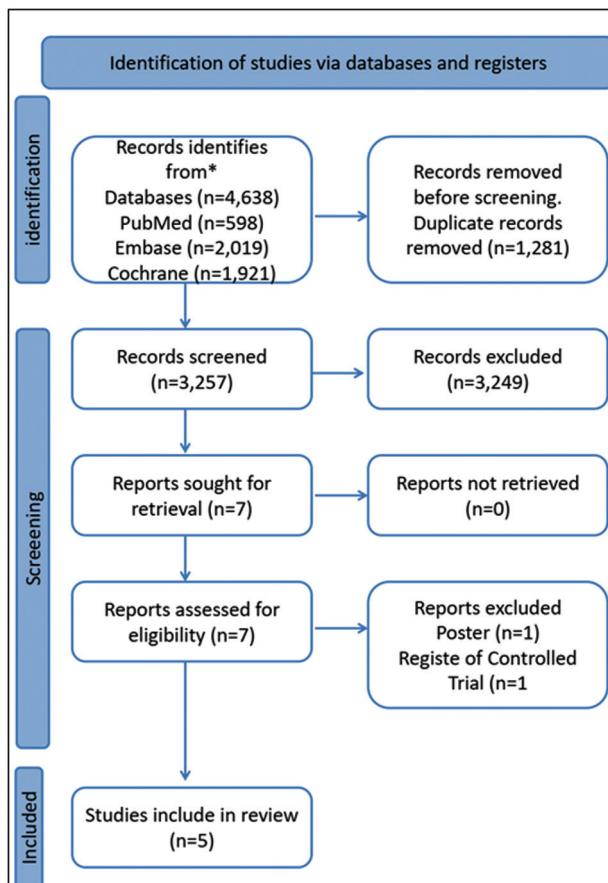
Identification of studies via databases and registers

identification

Records identifies from*
Databases (n=4,638)
PubMed (n=598)
Embase (n=2,019)
Cochrane (n=1,921)

Records removed before screening.
Duplicate records removed (n=1,281)

Screening

Records screened (n=3,257)

Records excluded (n=3,249)

Reports sought for retrieval (n=7)

Reports not retrieved (n=0)

Reports assessed for eligibility (n=7)

Reports excluded
Poster (n=1)
Registe of Controlled Trial (n=1

Included

Studies include in review (n=5)